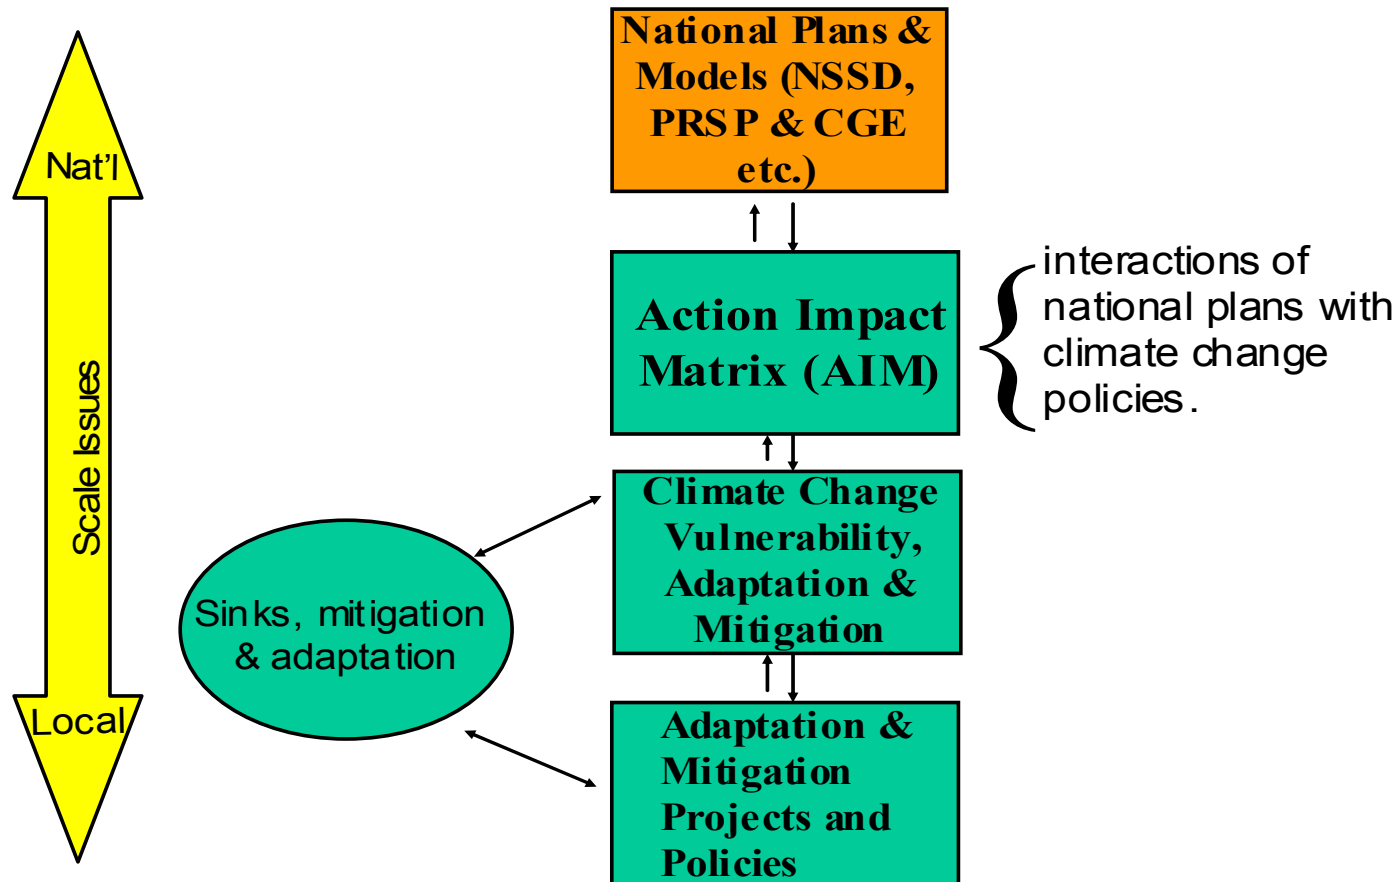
Nat'l

Scale Issues

Local

National Plans & Models (NSSD, PRSP & CGE etc.)

Action Impact Matrix (AIM)

interactions of national plans with climate change policies.

Climate Change Vulnerability, Adaptation & Mitigation

Sinks, mitigation & adaptation

Adaptation & Mitigation Projects and Policies